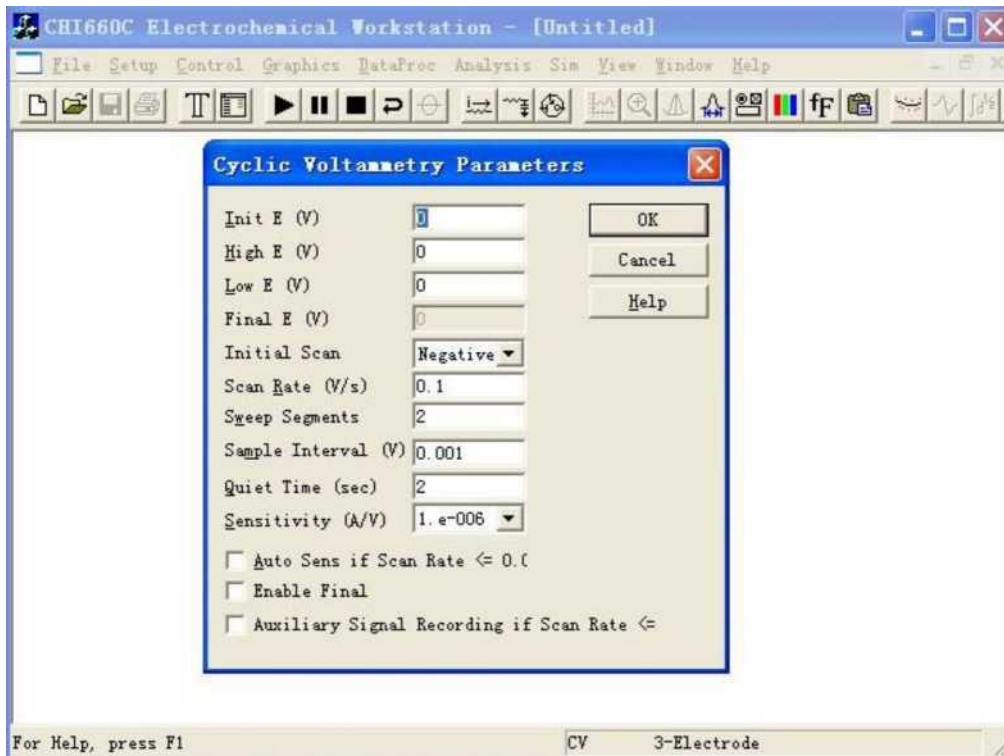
CHI660C Electrochemical Workstation - [Untitled]

File Setup Control Graphics DataProc Analysis Sim View Window Help

T fF

Cyclic Voltammetry Parameters

Init E (V) 0
High E (V) 0
Low E (V) 0
Final E (V) 0
Initial Scan Negative
Scan Rate (V/s) 0.1
Sweep Segments 2
Sample Interval (V) 0.001
Quiet Time (sec) 2
Sensitivity (A/V) 1.e-006

OK
Cancel
Help

Auto Sens if Scan Rate <= 0.0
Enable Final
Auxiliary Signal Recording if Scan Rate <=

For Help, press F1 CV 3-Electrode